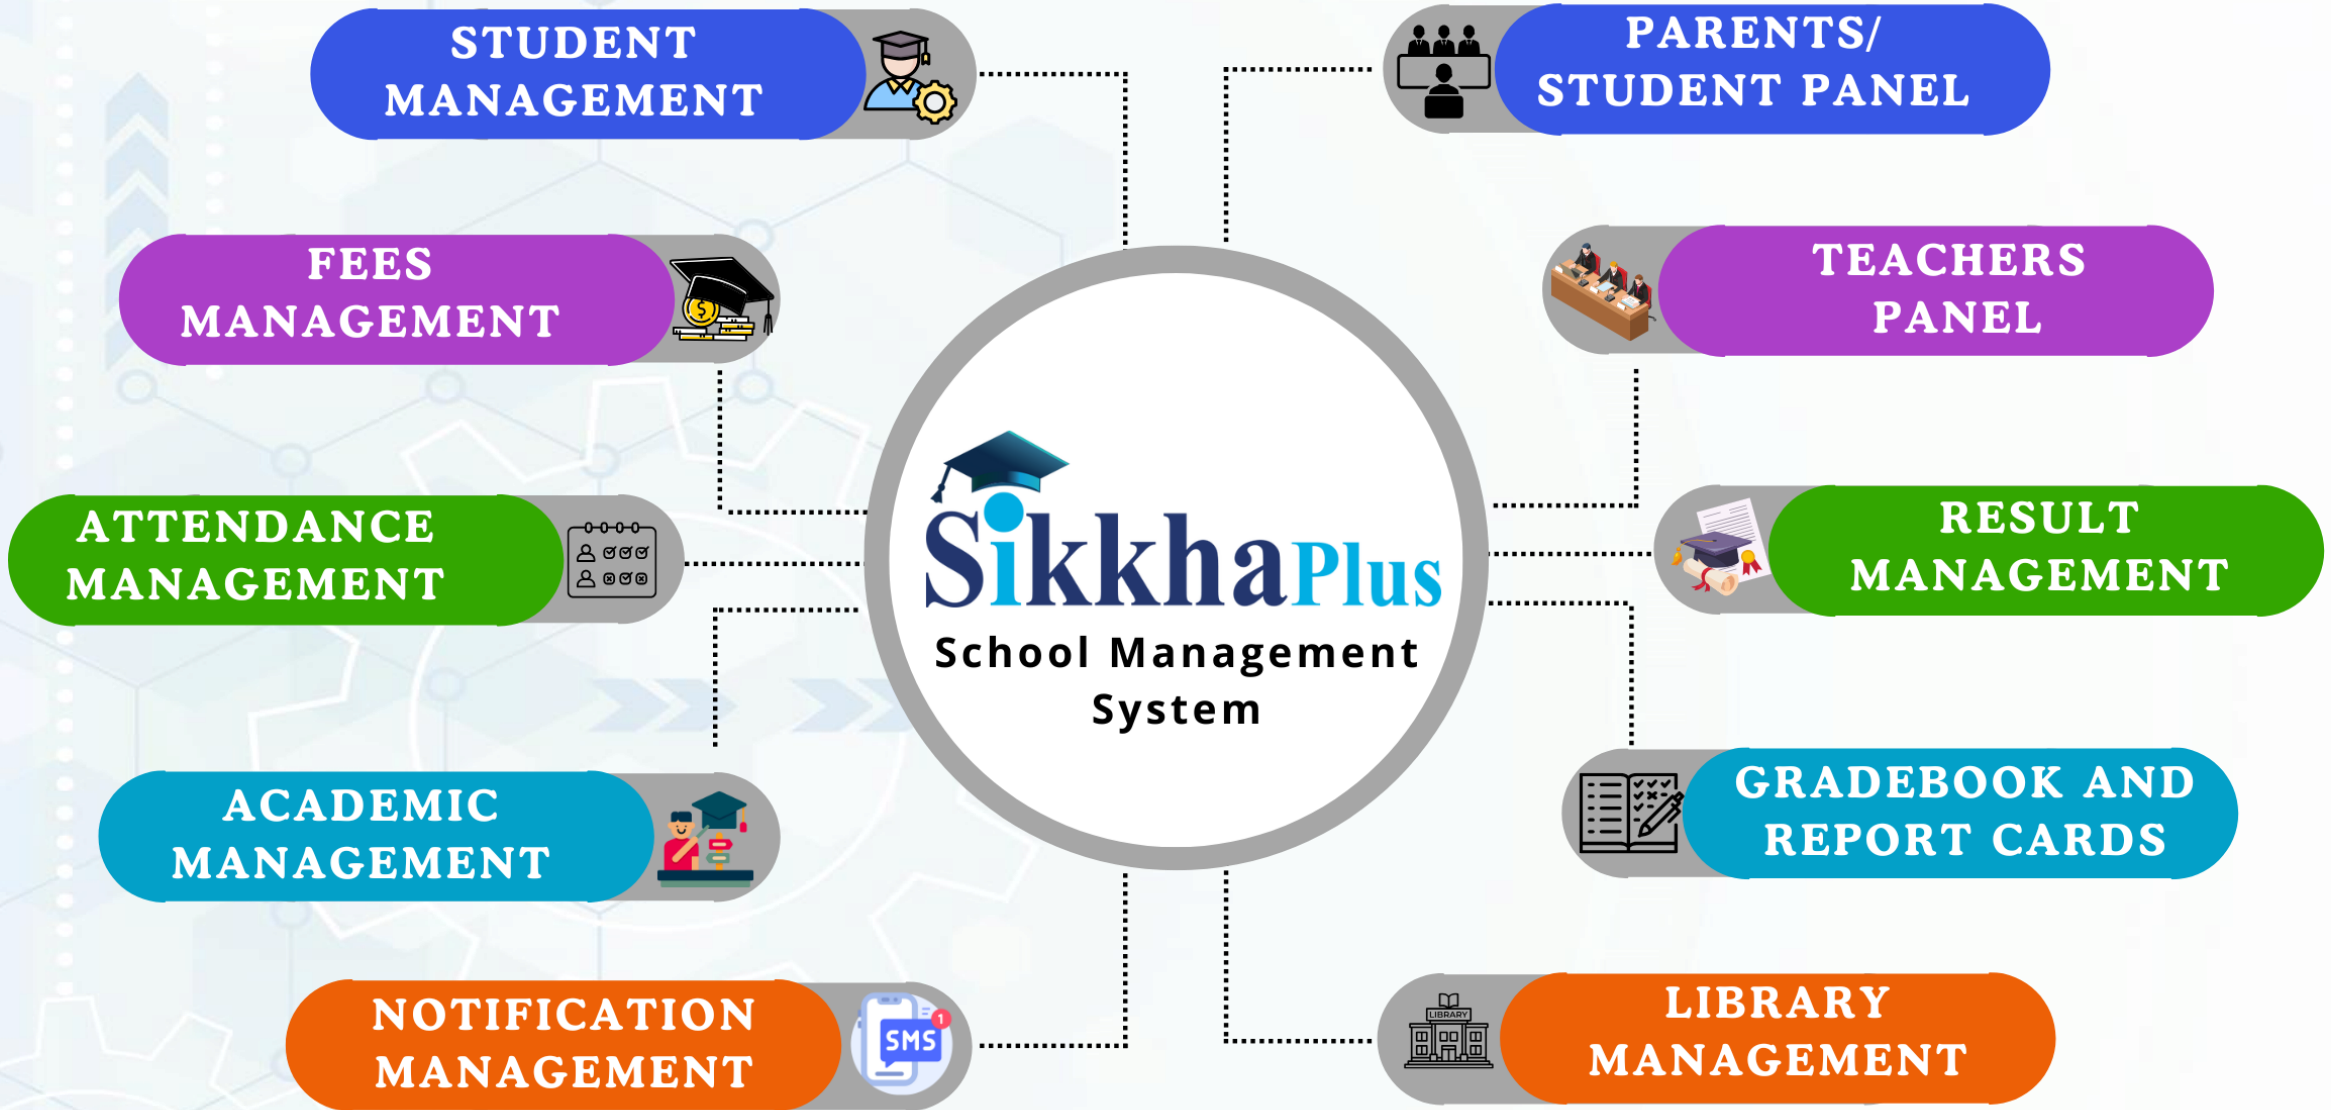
STUDENT MANAGEMENT

PARENTS/ STUDENT PANEL

FEES MANAGEMENT

TEACHERS PANEL

SikkhaPlus
School Management System

ATTENDANCE MANAGEMENT

RESULT MANAGEMENT

ACADEMIC MANAGEMENT

GRADEBOOK AND REPORT CARDS

NOTIFICATION MANAGEMENT

SMS

LIBRARY

LIBRARY MANAGEMENT